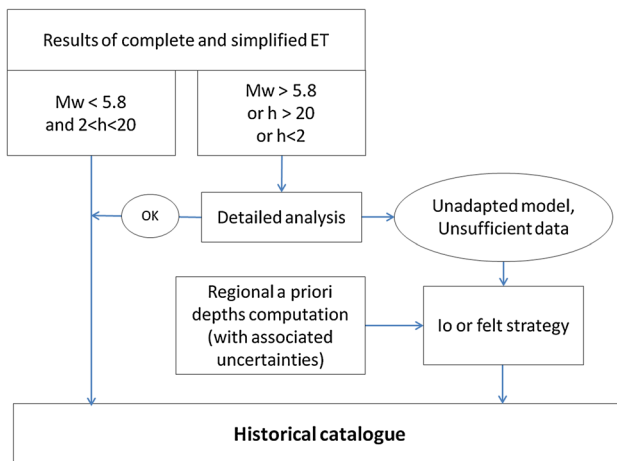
Results of complete and simplified ET

Mw < 5.8 and 2<h<20

Mw > 5.8 or h > 20 or h<2

OK

Detailed analysis

Unadapted model, Unsufficient data

Regional a priori depths computation (with associated uncertainties)

Io or felt strategy

Historical catalogue